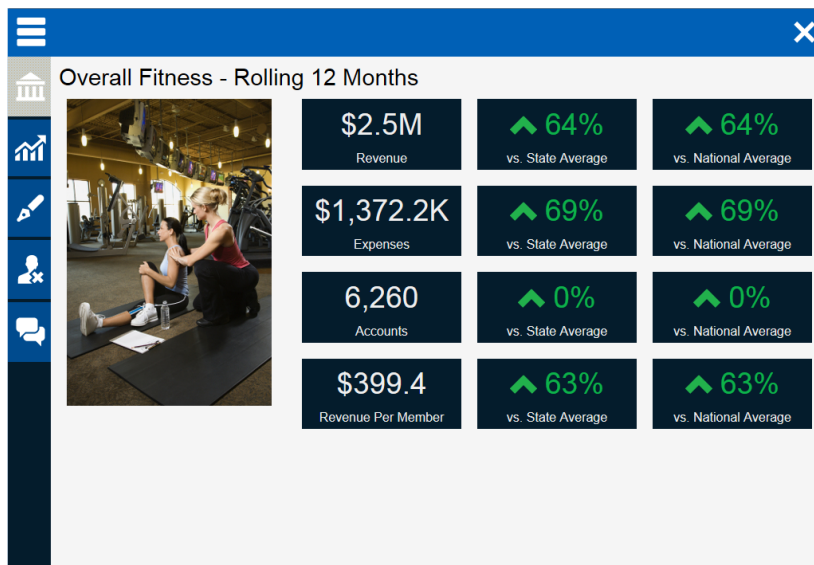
Overall Fitness - Rolling 12 Months

$2.5M
Revenue

64%
vs. State Average

64%
vs. National Average

$1,372.2K
Expenses

69%
vs. State Average

69%
vs. National Average

6,260
Accounts

0%
vs. State Average

0%
vs. National Average

$399.4
Revenue Per Member

63%
vs. State Average

63%
vs. National Average